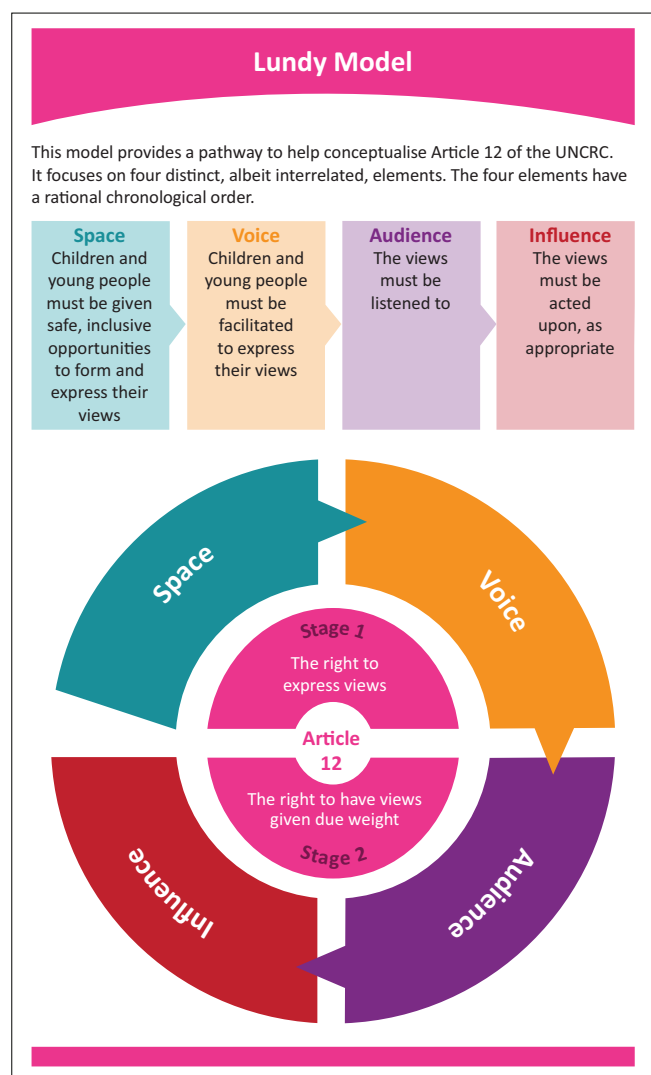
Lundy Model

This model provides a pathway to help conceptualise Article 12 of the UNCRC. It focuses on four distinct, albeit interrelated, elements. The four elements have a rational chronological order.

Space
Children and young people must be given safe, inclusive opportunities to form and express their views

Voice
Children and young people must be facilitated to express their views

Audience
The views must be listened to

Influence
The views must be acted upon, as appropriate

Space

Voice

Stage 1
The right to express views

Article 12

The right to have views given due weight
Stage 2

Influence

Audience